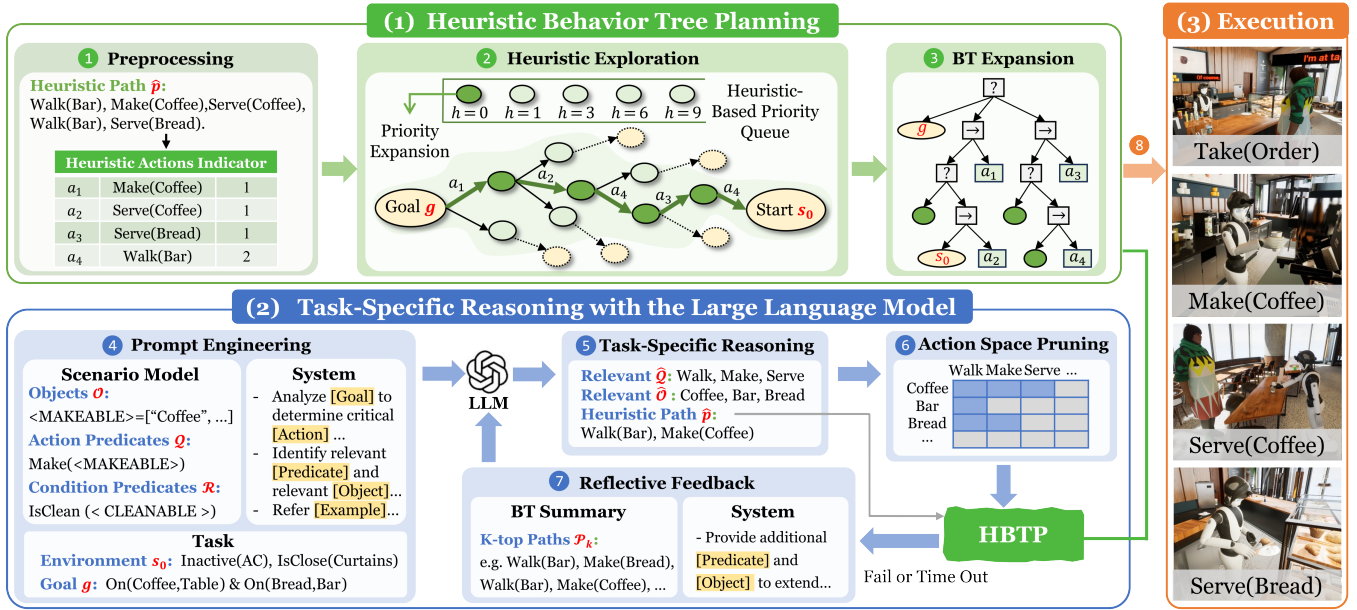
(1) Heuristic Behavior Tree Planning

1 Preprocessing

Heuristic Path $\hat{p}$:
Walk(Bar), Make(Coffee),Serve(Coffee), Walk(Bar), Serve(Bread).

| Heuristic Actions Indicator | | |
|---|---|---|
| $a_1$ | Make(Coffee) | 1 |
| $a_2$ | Serve(Coffee) | 1 |
| $a_3$ | Serve(Bread) | 1 |
| $a_4$ | Walk(Bar) | 2 |

2 Heuristic Exploration

$h=0$ $h=1$ $h=3$ $h=6$ $h=9$

Heuristic-Based Priority Queue

Priority Expansion

Goal $g$ $a_1$ $a_2$ $a_4$ $a_3$ $a_4$ Start $s_0$

3 BT Expansion

? $g$ → → ? $a_1$ ? $a_3$ → → $s_0$ $a_2$ $a_4$

8

(3) Execution

I'm at ta

Take(Order)

Make(Coffee)

Serve(Coffee)

Serve(Bread)

(2) Task-Specific Reasoning with the Large Language Model

4 Prompt Engineering

Scenario Model
Objects $\mathcal{O}$:
<MAKEABLE>=["Coffee", ...]
Action Predicates $\mathcal{Q}$:
Make(<MAKEABLE>)
Condition Predicates $\mathcal{R}$:
IsClean(< CLEANABLE >)

System
- Analyze [Goal] to determine critical [Action] ...
- Identify relevant [Predicate] and relevant [Object]...
- Refer [Example]...

Task
Environment $s_0$: Inactive(AC), IsClose(Curtains)
Goal $g$: On(Coffee,Table) & On(Bread,Bar)

LLM

5 Task-Specific Reasoning

Relevant $\hat{\mathcal{Q}}$: Walk, Make, Serve
Relevant $\hat{\mathcal{O}}$: Coffee, Bar, Bread
Heuristic Path $\hat{p}$:
Walk(Bar), Make(Coffee)

6 Action Space Pruning

Walk Make Serve ...
Coffee
Bar
Bread
...

7 Reflective Feedback

BT Summary
K-top Paths $\mathcal{P}_k$:
e.g. Walk(Bar), Make(Bread), Walk(Bar), Make(Coffee), ...

System
- Provide additional [Predicate] and [Object] to extend...

HBTP

Fail or Time Out